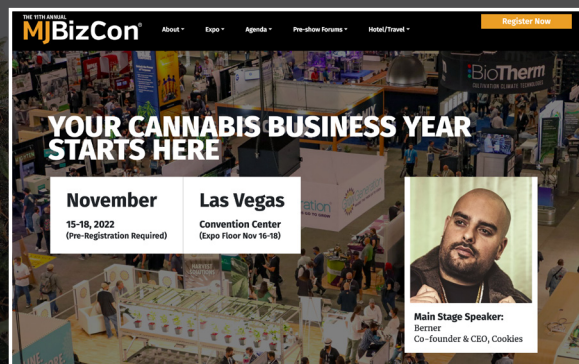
THE 11TH ANNUAL
MJBizCon®

About ▾ Expo ▾ Agenda ▾ Pre-show Forums ▾ Hotel/Travel ▾

Register Now

BioTherm
CULTIVATION CLIMATE TECHNOLOGY

YOUR CANNABIS BUSINESS YEAR STARTS HERE

November
15-18, 2022
(Pre-Registration Required)

Las Vegas
Convention Center
(Expo Floor Nov 16-18)

Main Stage Speaker:
Berner
Co-founder & CEO, Cookies